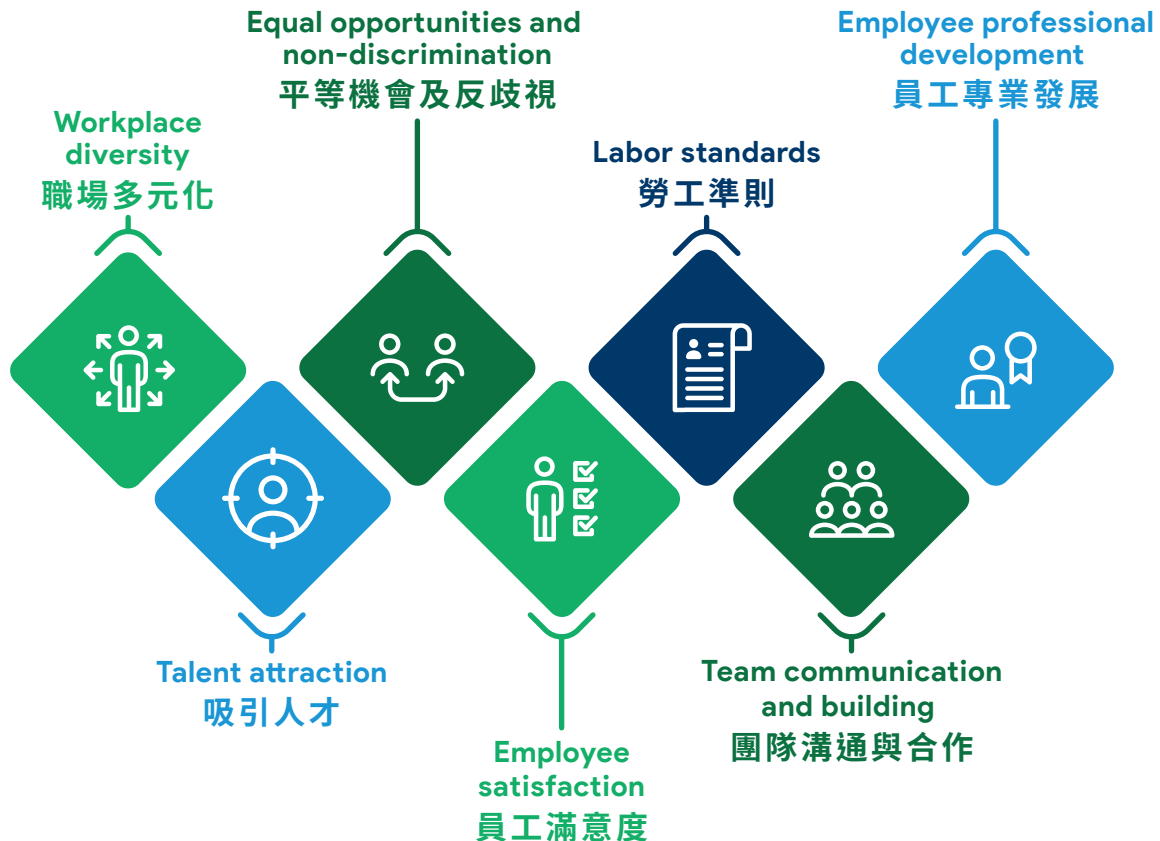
Workplace diversity
職場多元化

Equal opportunities and non-discrimination
平等機會及反歧視

Labor standards
勞工準則

Employee professional development
員工專業發展

Talent attraction
吸引人才

Employee satisfaction
員工滿意度

Team communication and building
團隊溝通與合作